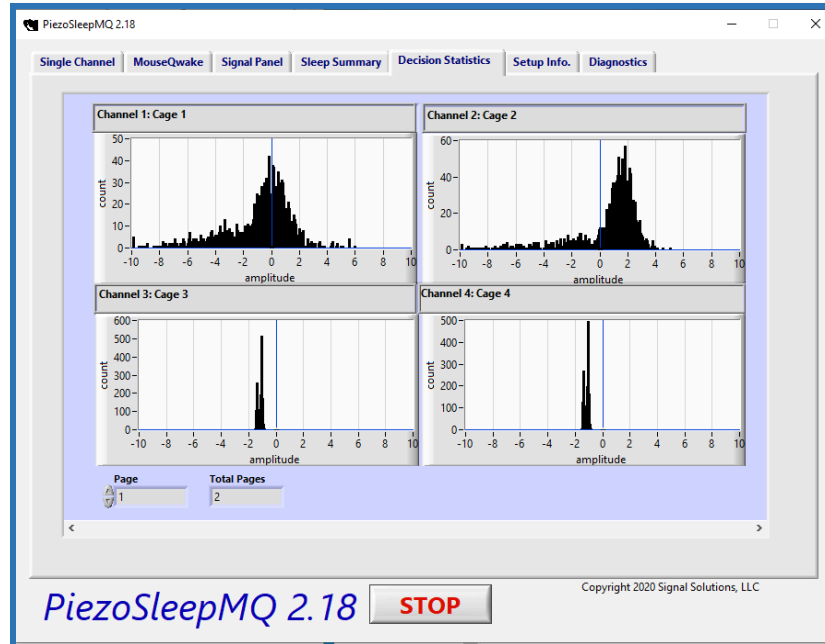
PiezoSleepMQ 2.18

Single Channel | MouseQwake | Signal Panel | Sleep Summary | Decision Statistics | Setup Info. | Diagnostics

Channel 1: Cage 1

50
40
30
20
10
0
count
-10 -8 -6 -4 -2 0 2 4 6 8 10
amplitude

Channel 2: Cage 2

60
40
20
0
count
-10 -8 -6 -4 -2 0 2 4 6 8 10
amplitude

Channel 3: Cage 3

600
500
400
300
200
100
0
count
-10 -8 -6 -4 -2 0 2 4 6 8 10
amplitude

Channel 4: Cage 4

500
400
300
200
100
0
count
-10 -8 -6 -4 -2 0 2 4 6 8 10
amplitude

Page
1

Total Pages
2

Copyright 2020 Signal Solutions, LLC

PiezoSleepMQ 2.18

STOP